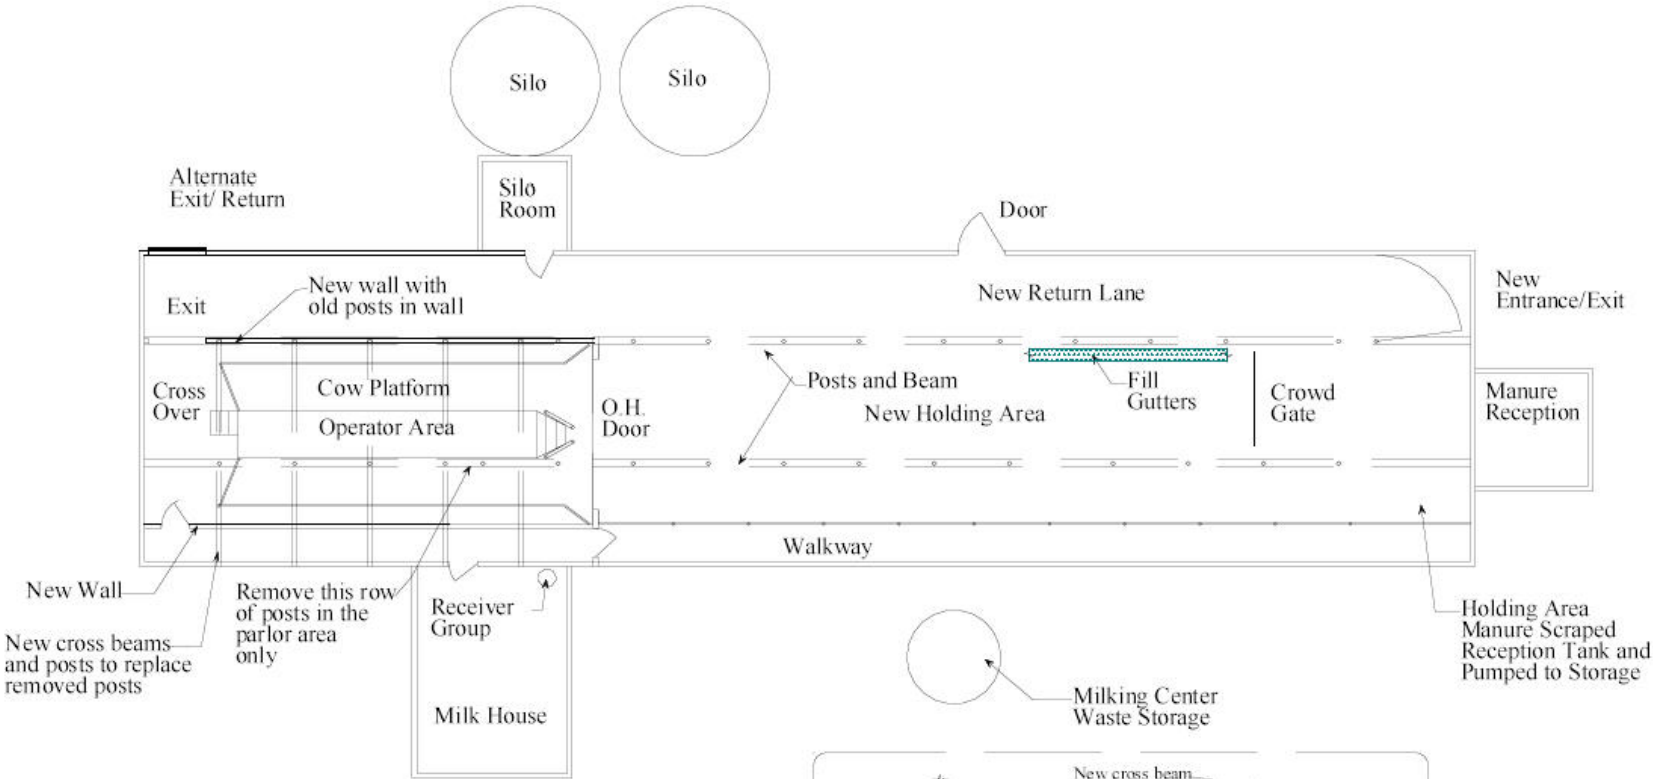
Silo

Silo

Alternate Exit/ Return

Silo Room

Door

New wall with old posts in wall

Exit

New Return Lane

New Entrance/Exit

Cross Over

Cow Platform

Operator Area

O.H. Door

Posts and Beam

New Holding Area

Fill Gutters

Crowd Gate

Manure Reception

Walkway

New Wall

New cross beams and posts to replace removed posts

Remove this row of posts in the parlor area only

Receiver Group

Milk House

Milking Center Waste Storage

Holding Area Manure Scraped Reception Tank and Pumped to Storage

New cross beam